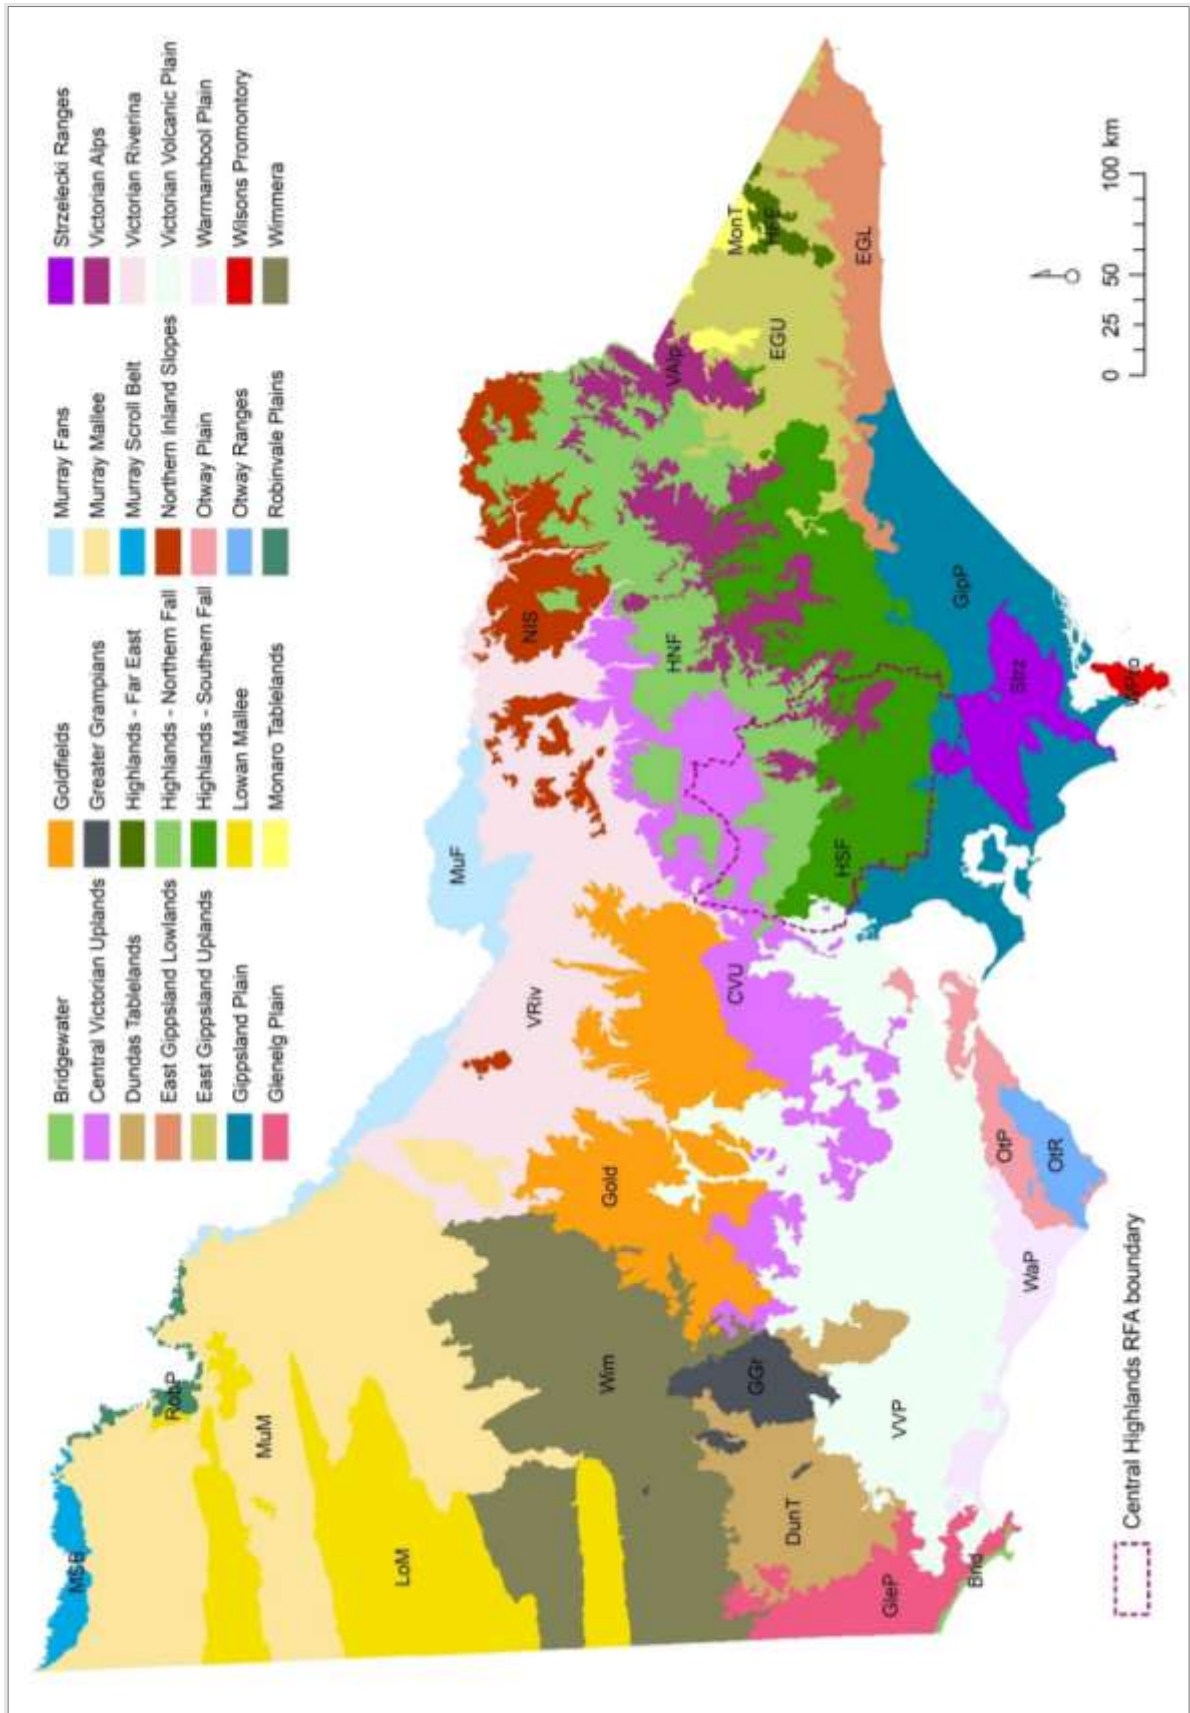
Bridgewater
Central Victorian Uplands
Dundas Tablelands
East Gippsland Lowlands
East Gippsland Uplands
Gippsland Plain
Glenelg Plain

Goldfields
Greater Grampians
Highlands - Far East
Highlands - Northern Fall
Highlands - Southern Fall
Lowan Mallee
Monaro Tablelands

Murray Fans
Murray Mallee
Murray Scroll Belt
Northern Inland Slopes
Otway Plain
Otway Ranges
Robinvale Plains

Strzelecki Ranges
Victorian Alps
Victorian Riverina
Victorian Volcanic Plain
Warrnambool Plain
Wilsons Promontory
Wimmera

MSB
RobP
MuM
LoM
Wim
GleP
Brid
DunT
GGr
VVP
WaP
Gold
OtP
OtR
VRiv
MuF
CVU
HSF
HNF
NIS
GipP
Strz
WPro
VAlp
EGU
MonT
HFE
EGL

0 25 50 100 km

Central Highlands RFA boundary